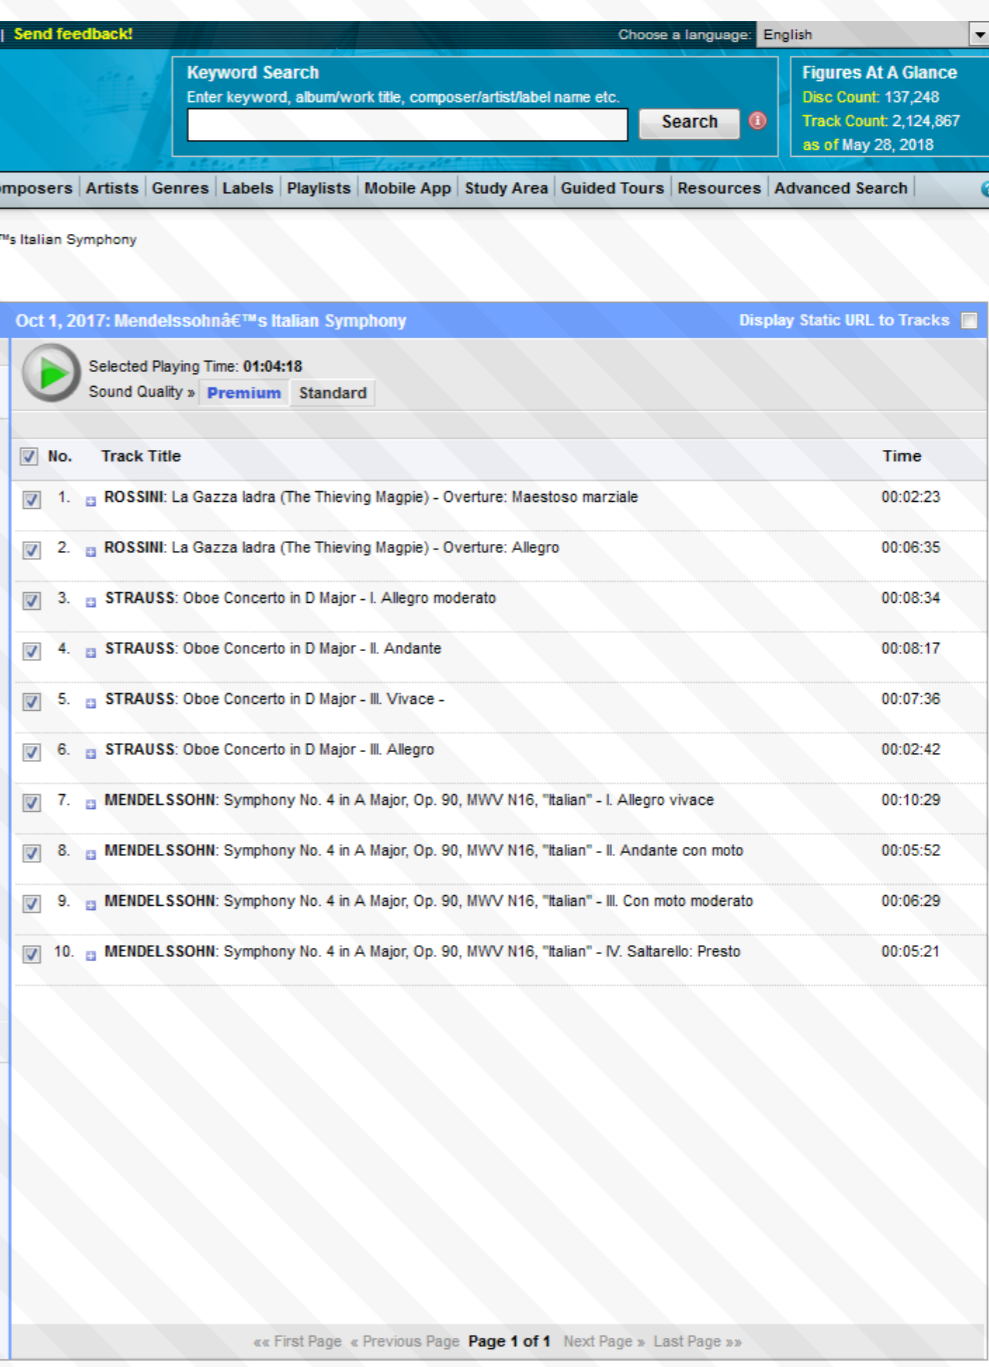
| Send feedback!

Choose a language: English

Keyword Search
Enter keyword, album/work title, composer/artist/label name etc.
Search

Figures At A Glance
Disc Count: 137,248
Track Count: 2,124,867
as of May 28, 2018

mposers | Artists | Genres | Labels | Playlists | Mobile App | Study Area | Guided Tours | Resources | Advanced Search

™s Italian Symphony

Oct 1, 2017: Mendelssohnâ€™s Italian Symphony

Display Static URL to Tracks

Selected Playing Time: 01:04:18
Sound Quality » Premium Standard

| No. | Track Title | Time |
|---|---|---|
| 1. | ROSSINI: La Gazza ladra (The Thieving Magpie) - Overture: Maestoso marziale | 00:02:23 |
| 2. | ROSSINI: La Gazza ladra (The Thieving Magpie) - Overture: Allegro | 00:06:35 |
| 3. | STRAUSS: Oboe Concerto in D Major - I. Allegro moderato | 00:08:34 |
| 4. | STRAUSS: Oboe Concerto in D Major - II. Andante | 00:08:17 |
| 5. | STRAUSS: Oboe Concerto in D Major - III. Vivace - | 00:07:36 |
| 6. | STRAUSS: Oboe Concerto in D Major - III. Allegro | 00:02:42 |
| 7. | MENDELSSOHN: Symphony No. 4 in A Major, Op. 90, MWV N16, "Italian" - I. Allegro vivace | 00:10:29 |
| 8. | MENDELSSOHN: Symphony No. 4 in A Major, Op. 90, MWV N16, "Italian" - II. Andante con moto | 00:05:52 |
| 9. | MENDELSSOHN: Symphony No. 4 in A Major, Op. 90, MWV N16, "Italian" - III. Con moto moderato | 00:06:29 |
| 10. | MENDELSSOHN: Symphony No. 4 in A Major, Op. 90, MWV N16, "Italian" - IV. Saltarello: Presto | 00:05:21 |

«« First Page « Previous Page Page 1 of 1 Next Page » Last Page »»